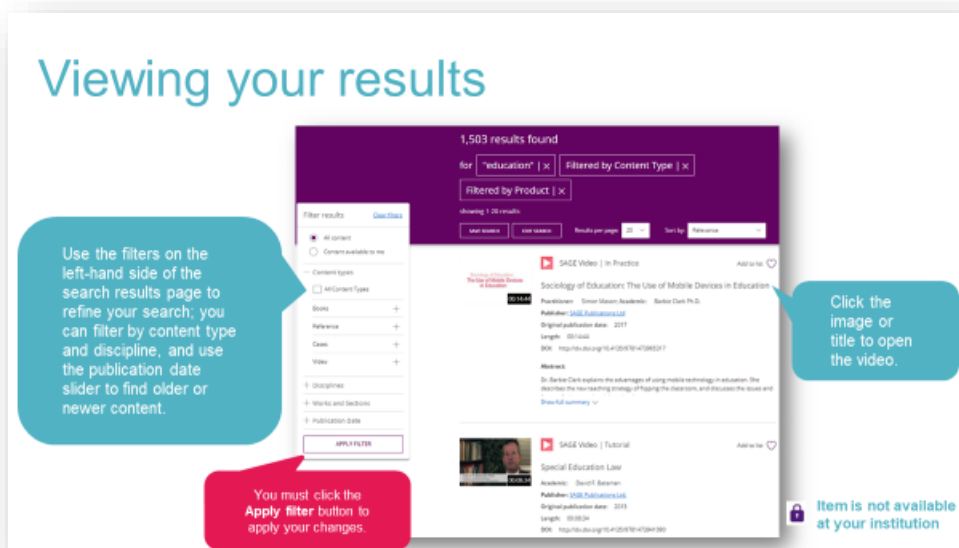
Viewing your results

1,503 results found

for "education" | × Filtered by Content Type | × Filtered by Product | ×

showing 1-20 results

SAVE SEARCH EDIT SEARCH Results per page 20 Sort by: Relevance

Filter results Clear filters

All content

Content available to me

Content types

All Content Types

Books

Reference

Cases

Video

Disciplines

Works and Sections

Publication Date

APPLY FILTER

Use the filters on the left-hand side of the search results page to refine your search; you can filter by content type and discipline, and use the publication date slider to find older or newer content.

Sociology of Education: The Use of Mobile Devices in Education

00:14:44

SAGE Video | In Practice

Add to list

Sociology of Education: The Use of Mobile Devices in Education

Practitioner: Simon Mason; Academic: Barbie Clark Ph.D.

Publisher: SAGE Publications Ltd

Original publication date: 2017

Length: 00:14:44

DOI: http://dx.doi.org/10.4135/9781473965317

Abstract:

Dr. Barbie Clark explains the advantages of using mobile technology in education. She describes the new teaching strategy of flipping the classroom, and discusses the issues and

Show full summary

Click the image or title to open the video.

00:08:34

SAGE Video | Tutorial

Add to list

Special Education Law

Academic: David F. Bateman

Publisher: SAGE Publications Ltd

Original publication date: 2015

Length: 00:08:34

DOI: http://dx.doi.org/10.4135/9781473941990

You must click the Apply filter button to apply your changes.

Item is not available at your institution